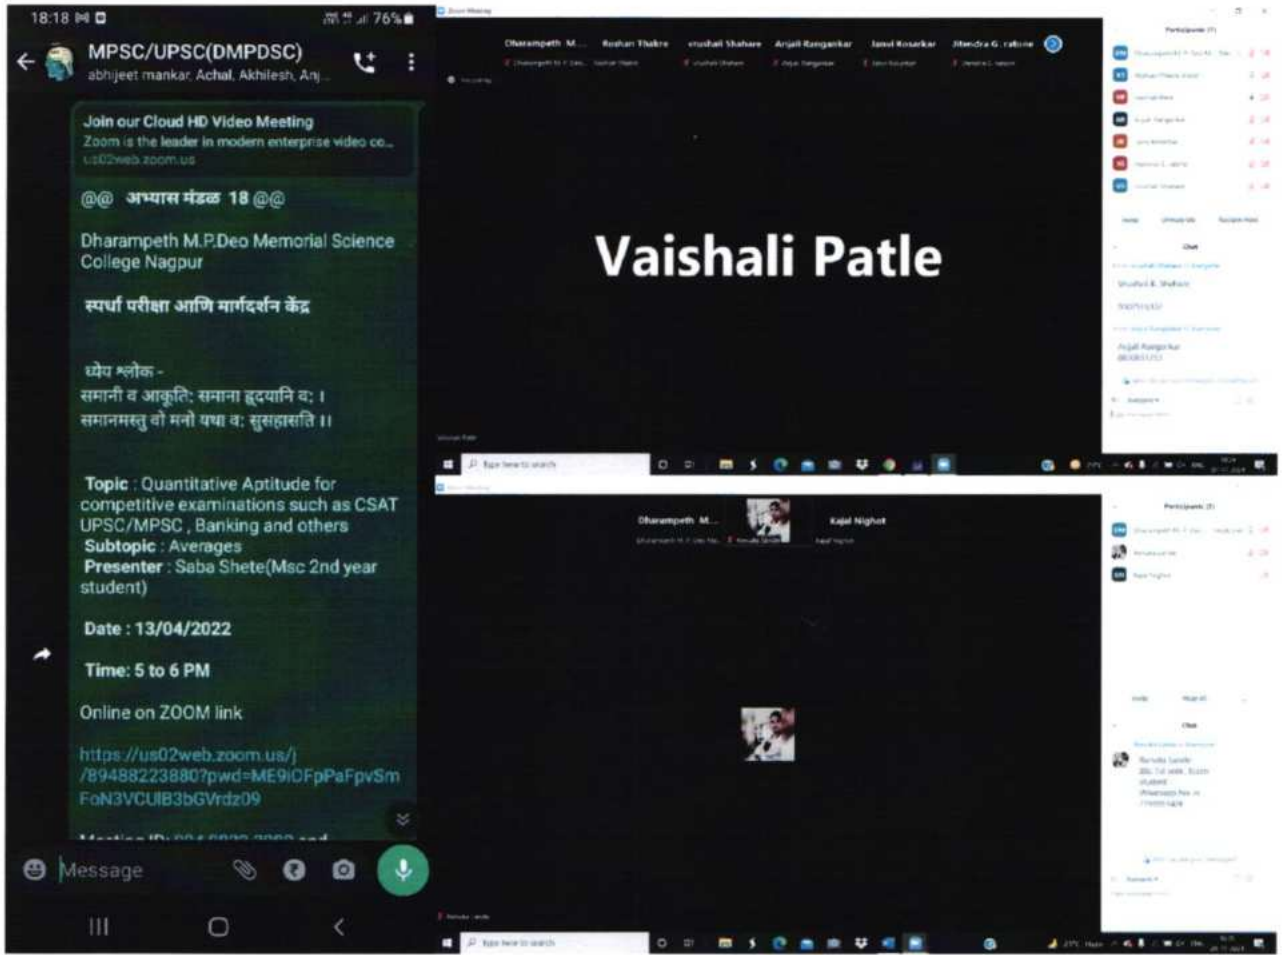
18:18 76%

MPSC/UPSC(DMPDSC)
abhijeet mankar, Achal, Akhilesh, Anj...

Join our Cloud HD Video Meeting
Zoom is the leader in modern enterprise video co...
us02web.zoom.us

@@ अभ्यास मंडळ 18 @@

Dharampeth M.P.Deo Memorial Science College Nagpur

स्पर्धा परीक्षा आणि मार्गदर्शन केंद्र

ध्येय श्लोक -
समानी व आकूतिः समाना हृदयानि वः ।
समानमस्तु वो मनो यथा वः सुसहासति ।।

Topic : Quantitative Aptitude for competitive examinations such as CSAT UPSC/MPSC , Banking and others
Subtopic : Averages
Presenter : Saba Shete(Msc 2nd year student)

Date : 13/04/2022

Time: 5 to 6 PM

Online on ZOOM link

https://us02web.zoom.us/j/89488223880?pwd=ME9iOFpPaFpvSmFoN3VCUlB3bGVrdz09

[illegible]

Message

Dharampeth M... Roshan Thakre vrushali Shahare Anjali Rangankar Janvi Kosarkar Jitendra G. rathore

Vaishali Patle

Participants

Dharampeth M... Kajal Nighot

Participants